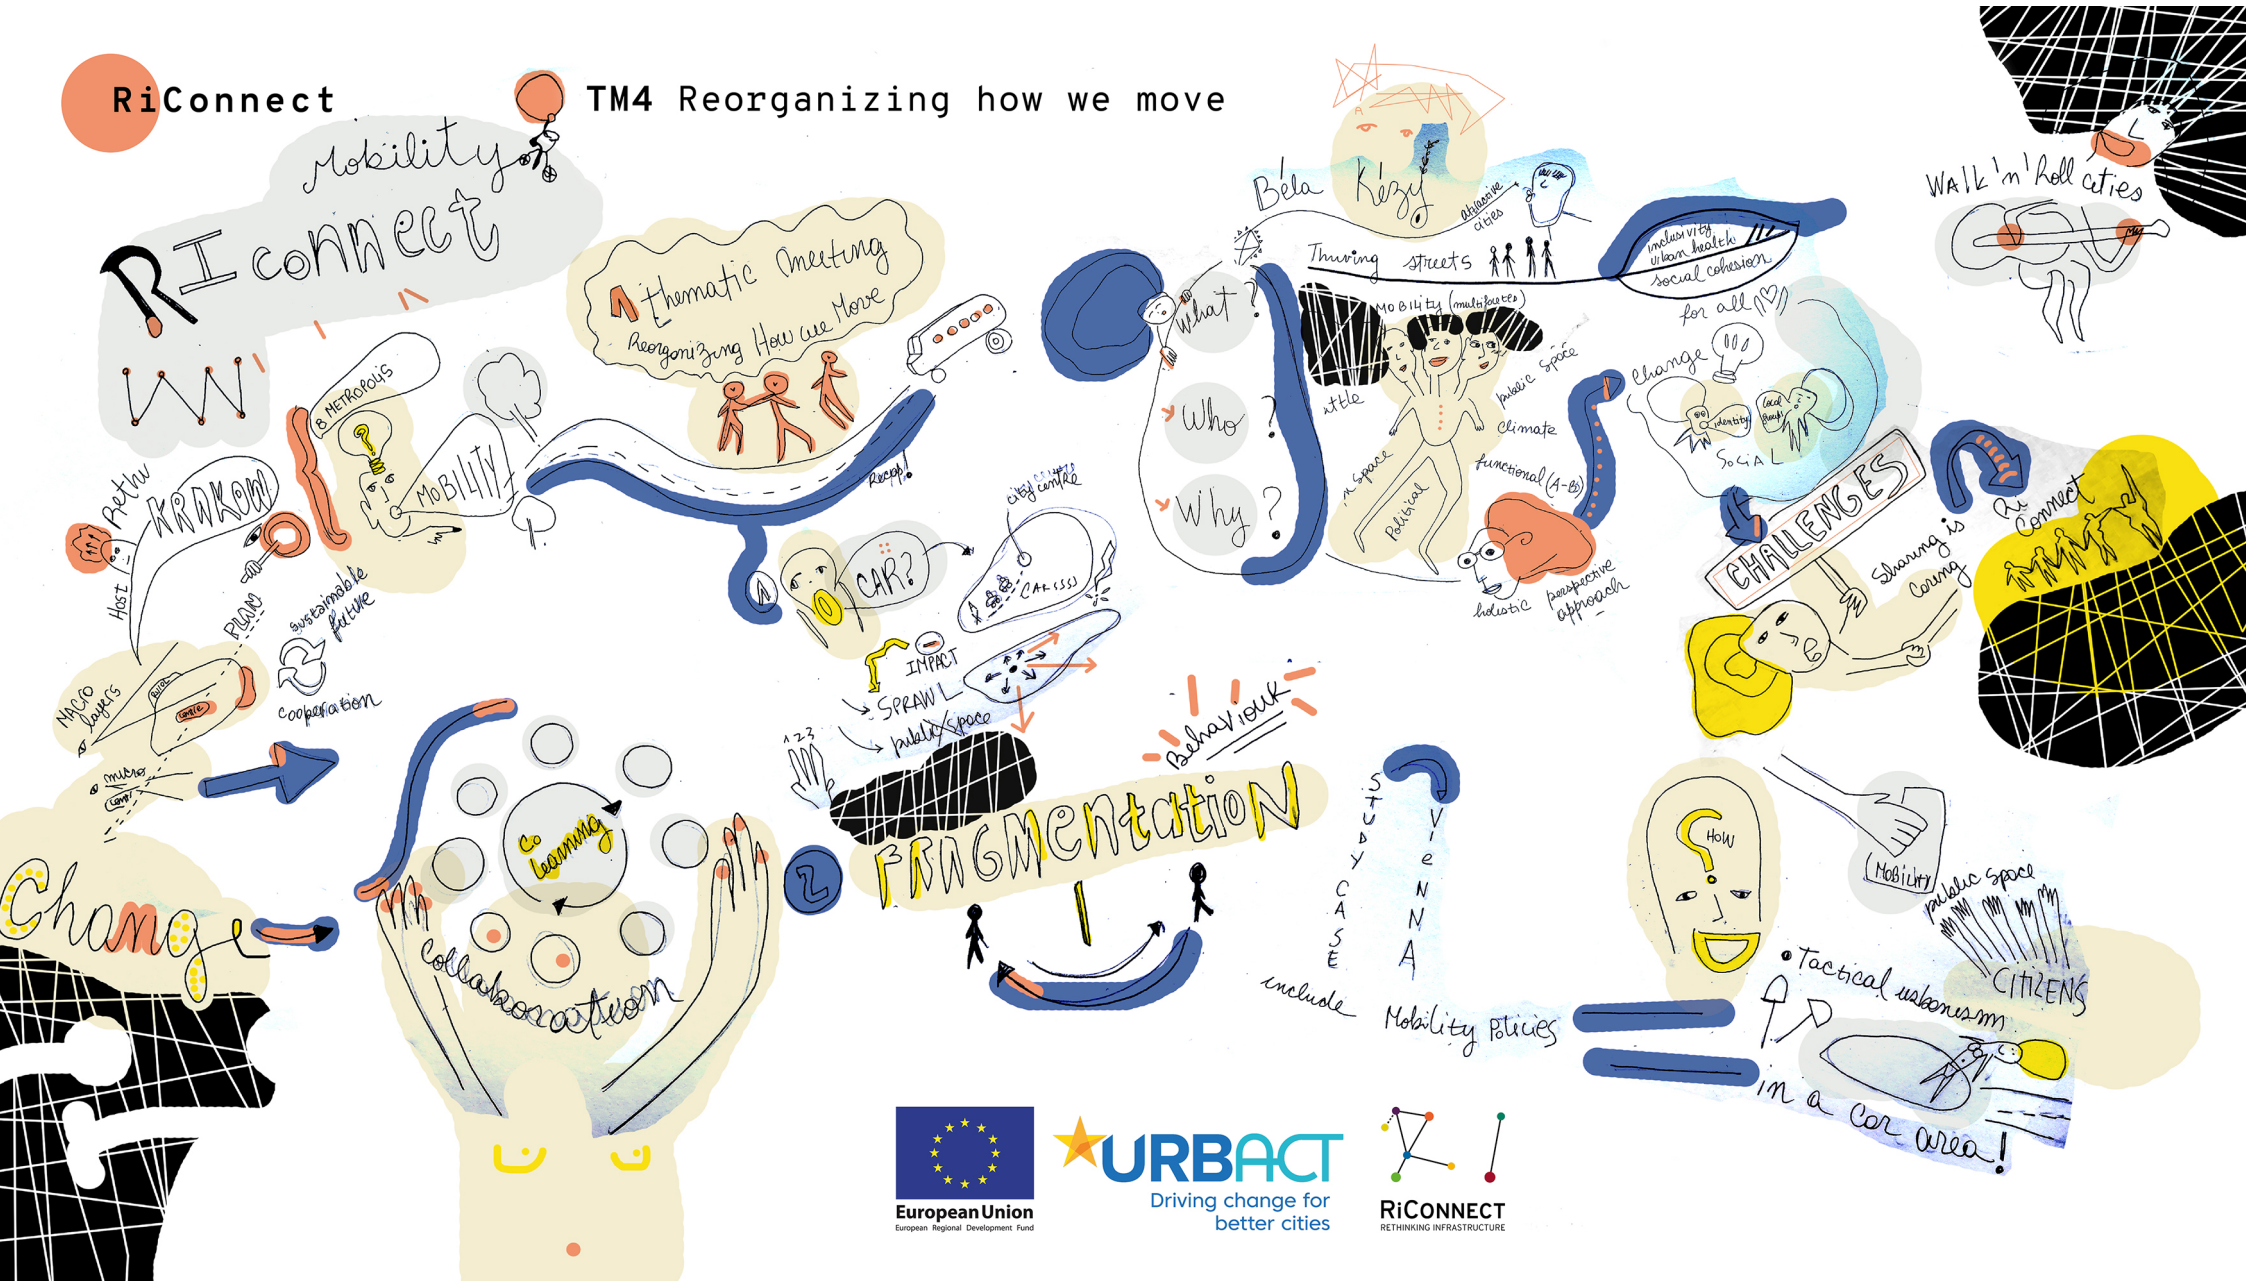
RiConnect

TM4 Reorganizing how we move

Mobility

RI connect

Thematic Meeting
Reorganizing How we Move

Rethink

KRAKOW

Host

8 METROPOLIS

MOBILITY

PLAN

sustainable future

cooperation

MACRO layers

micro

CAR?

city centre

CARSSS

IMPACT

SPRAWL

public space

Recap!

Behaviour

FRAGMENTATION

Change

co learning

collaboration

Béla Kézy

attractive cities

Thriving streets

inclusivity
urban health
social cohesion

for all

What?

Who?

Why?

MOBILITY (multifaceted)

public space

Climate

functional (A-B)

political

holistic

perspective approach

change

identity

SOCIAL

CHALLENGES

Sharing is Caring

Connect

WALK 'n' Roll cities

STUDY CASE

VIENNA

include

Mobility Policies

HOW

Mobility

public space

CITIZENS

Tactical urbanism

in a car area!

European Union
European Regional Development Fund

URBACT
Driving change for better cities

RiCONNECT
RETHINKING INFRASTRUCTURE